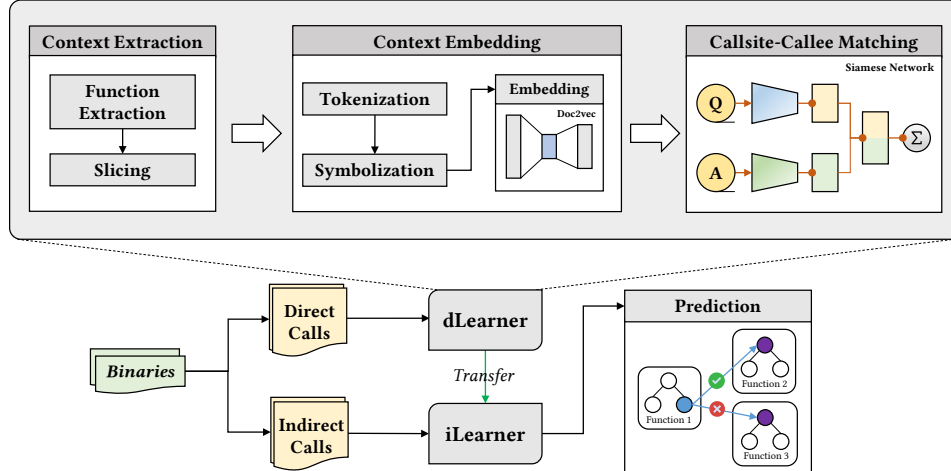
Context Extraction

Function Extraction

Slicing

Context Embedding

Tokenization

Symbolization

Embedding

Doc2vec

Callsite-Callee Matching

Siamese Network

Q

A

$\Sigma$

Binaries

Direct Calls

Indirect Calls

dLearner

Transfer

iLearner

Prediction

Function 1

Function 2

Function 3